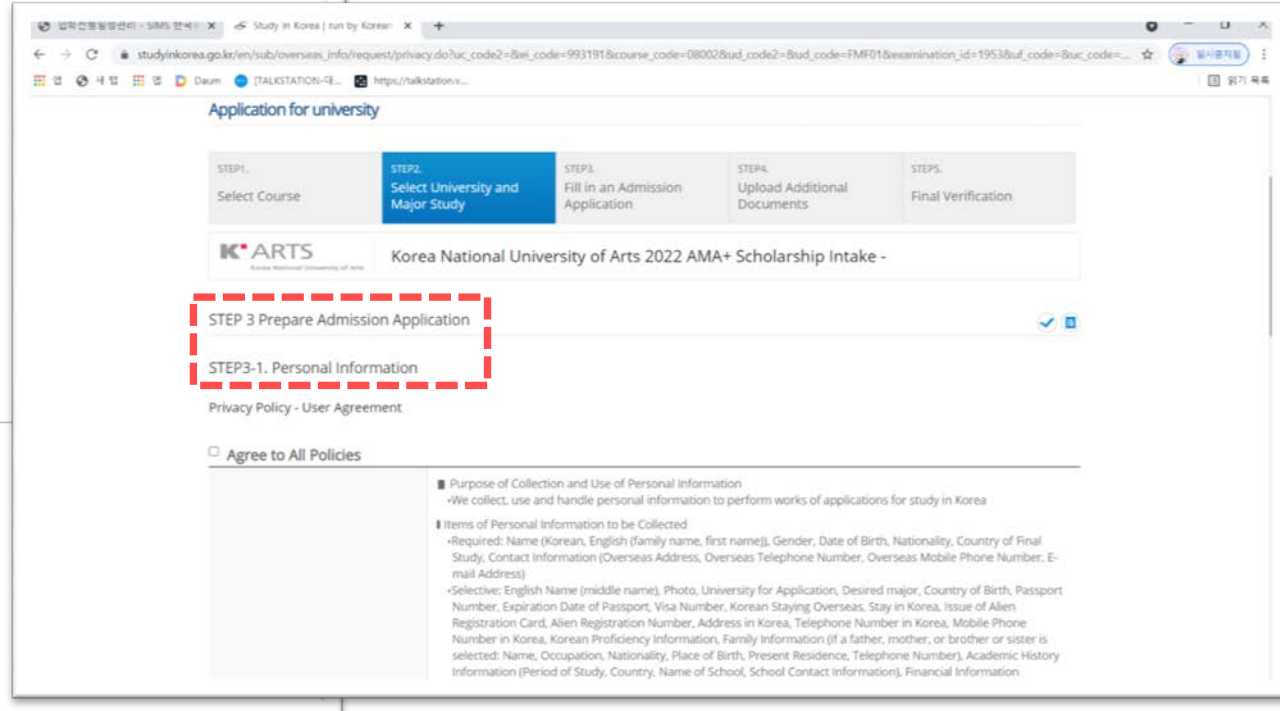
입학전형일정관리 - SIMS 한국 ×   Study in Korea | run by Korean ×   +

studyinkorea.go.kr/en/sub/overseas_info/request/privacy.do?uc_code2=&wi_code=993191&course_code=08002&ud_code2=&ud_code=FMF01&examination_id=1953&uf_code=&uc_code=...

일시중지됨

앱   새 탭   앱   Daum   [TALKSTATION-대...   https://talkstation.v...

읽기 목록

Application for university

| STEP1. Select Course | STEP2. Select University and Major Study | STEP3. Fill in an Admission Application | STEP4. Upload Additional Documents | STEP5. Final Verification |
|---|---|---|---|---|

K ARTS
Korea National University of Arts

Korea National University of Arts 2022 AMA+ Scholarship Intake -

STEP 3 Prepare Admission Application

STEP3-1. Personal Information

Privacy Policy - User Agreement

Agree to All Policies

Purpose of Collection and Use of Personal Information
•We collect, use and handle personal information to perform works of applications for study in Korea

Items of Personal Information to be Collected
•Required: Name (Korean, English (family name, first name)), Gender, Date of Birth, Nationality, Country of Final Study, Contact Information (Overseas Address, Overseas Telephone Number, Overseas Mobile Phone Number, E-mail Address)
•Selective: English Name (middle name), Photo, University for Application, Desired major, Country of Birth, Passport Number, Expiration Date of Passport, Visa Number, Korean Staying Overseas, Stay in Korea, Issue of Alien Registration Card, Alien Registration Number, Address in Korea, Telephone Number in Korea, Mobile Phone Number in Korea, Korean Proficiency Information, Family Information (if a father, mother, or brother or sister is selected: Name, Occupation, Nationality, Place of Birth, Present Residence, Telephone Number), Academic History Information (Period of Study, Country, Name of School, School Contact Information), Financial Information